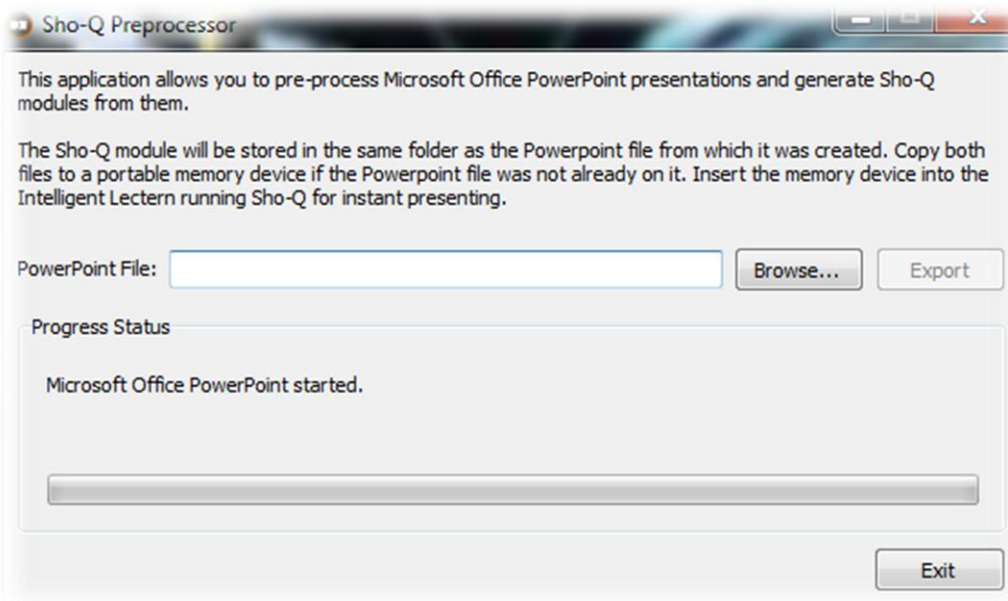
Sho-Q Preprocessor

This application allows you to pre-process Microsoft Office PowerPoint presentations and generate Sho-Q modules from them.

The Sho-Q module will be stored in the same folder as the Powerpoint file from which it was created. Copy both files to a portable memory device if the Powerpoint file was not already on it. Insert the memory device into the Intelligent Lectern running Sho-Q for instant presenting.

PowerPoint File:

Browse...

Export

Progress Status

Microsoft Office PowerPoint started.

Exit